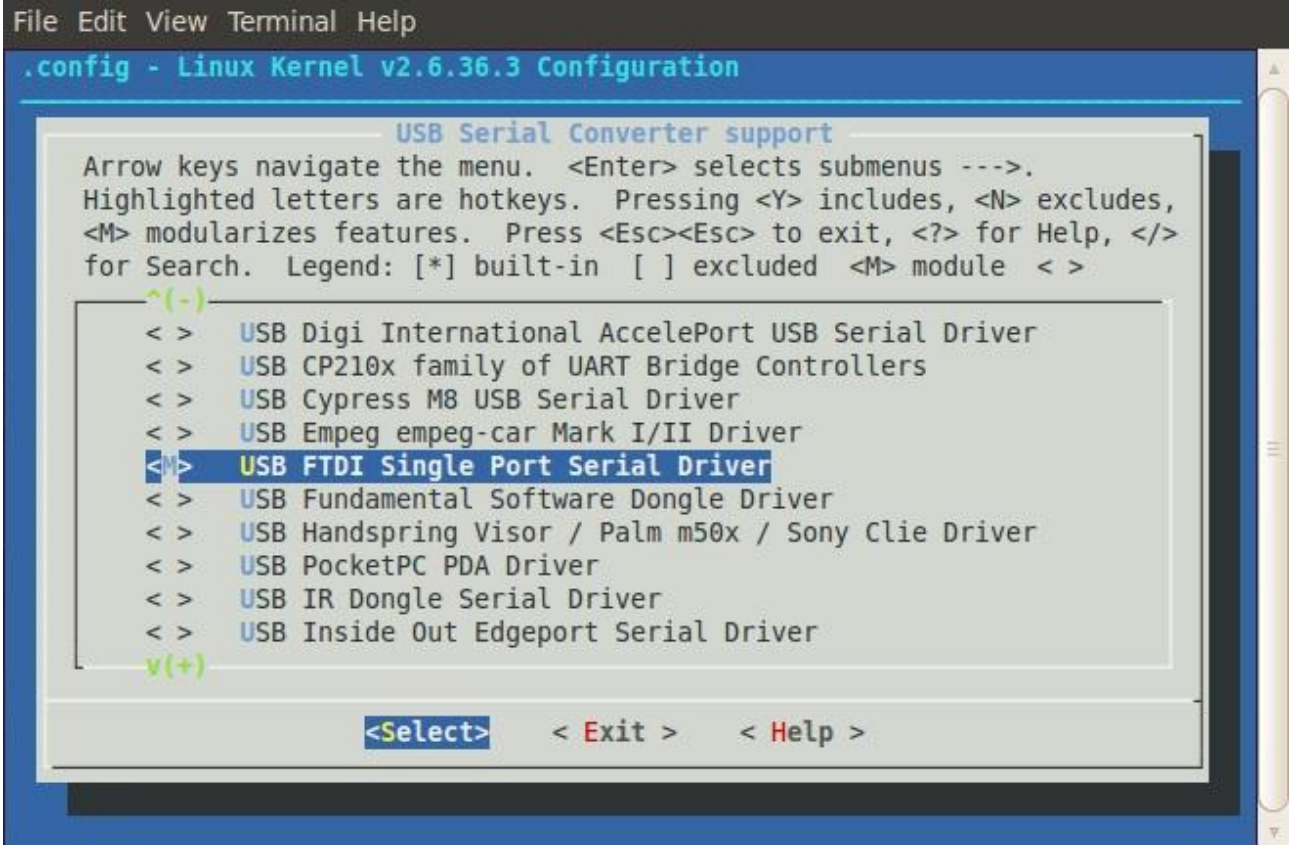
File Edit View Terminal Help

.config - Linux Kernel v2.6.36.3 Configuration

USB Serial Converter support

Arrow keys navigate the menu. <Enter> selects submenus --->. Highlighted letters are hotkeys. Pressing <Y> includes, <N> excludes, <M> modularizes features. Press <Esc><Esc> to exit, <?> for Help, </> for Search. Legend: [*] built-in [ ] excluded <M> module < >

^(-)

< > USB Digi International AccelePort USB Serial Driver
< > USB CP210x family of UART Bridge Controllers
< > USB Cypress M8 USB Serial Driver
< > USB Empeg empeg-car Mark I/II Driver
<M> USB FTDI Single Port Serial Driver
< > USB Fundamental Software Dongle Driver
< > USB Handspring Visor / Palm m50x / Sony Clie Driver
< > USB PocketPC PDA Driver
< > USB IR Dongle Serial Driver
< > USB Inside Out Edgeport Serial Driver

v(+)

<Select> < Exit > < Help >